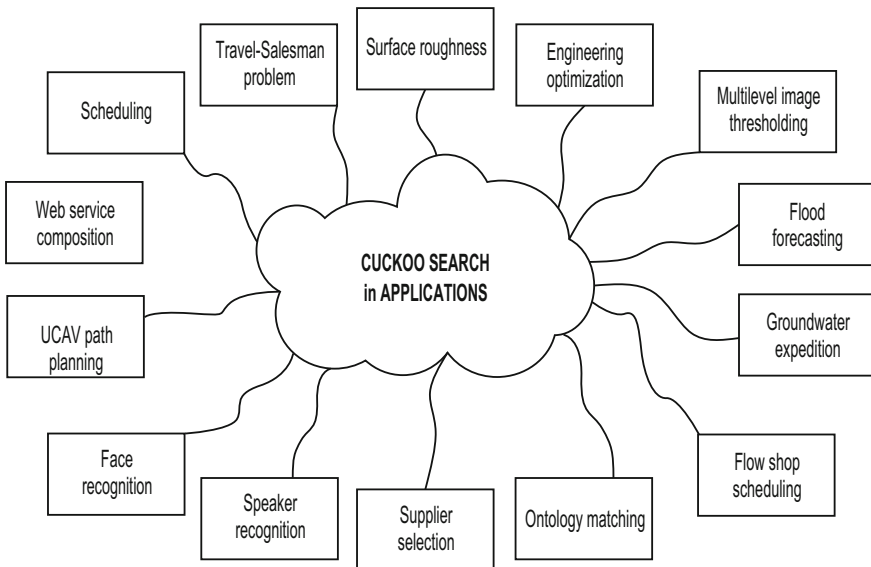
CUCKOO SEARCH in APPLICATIONS

Scheduling

Travel-Salesman problem

Surface roughness

Engineering optimization

Multilevel image thresholding

Web service composition

Flood forecasting

UCAV path planning

Groundwater expedition

Face recognition

Speaker recognition

Supplier selection

Ontology matching

Flow shop scheduling